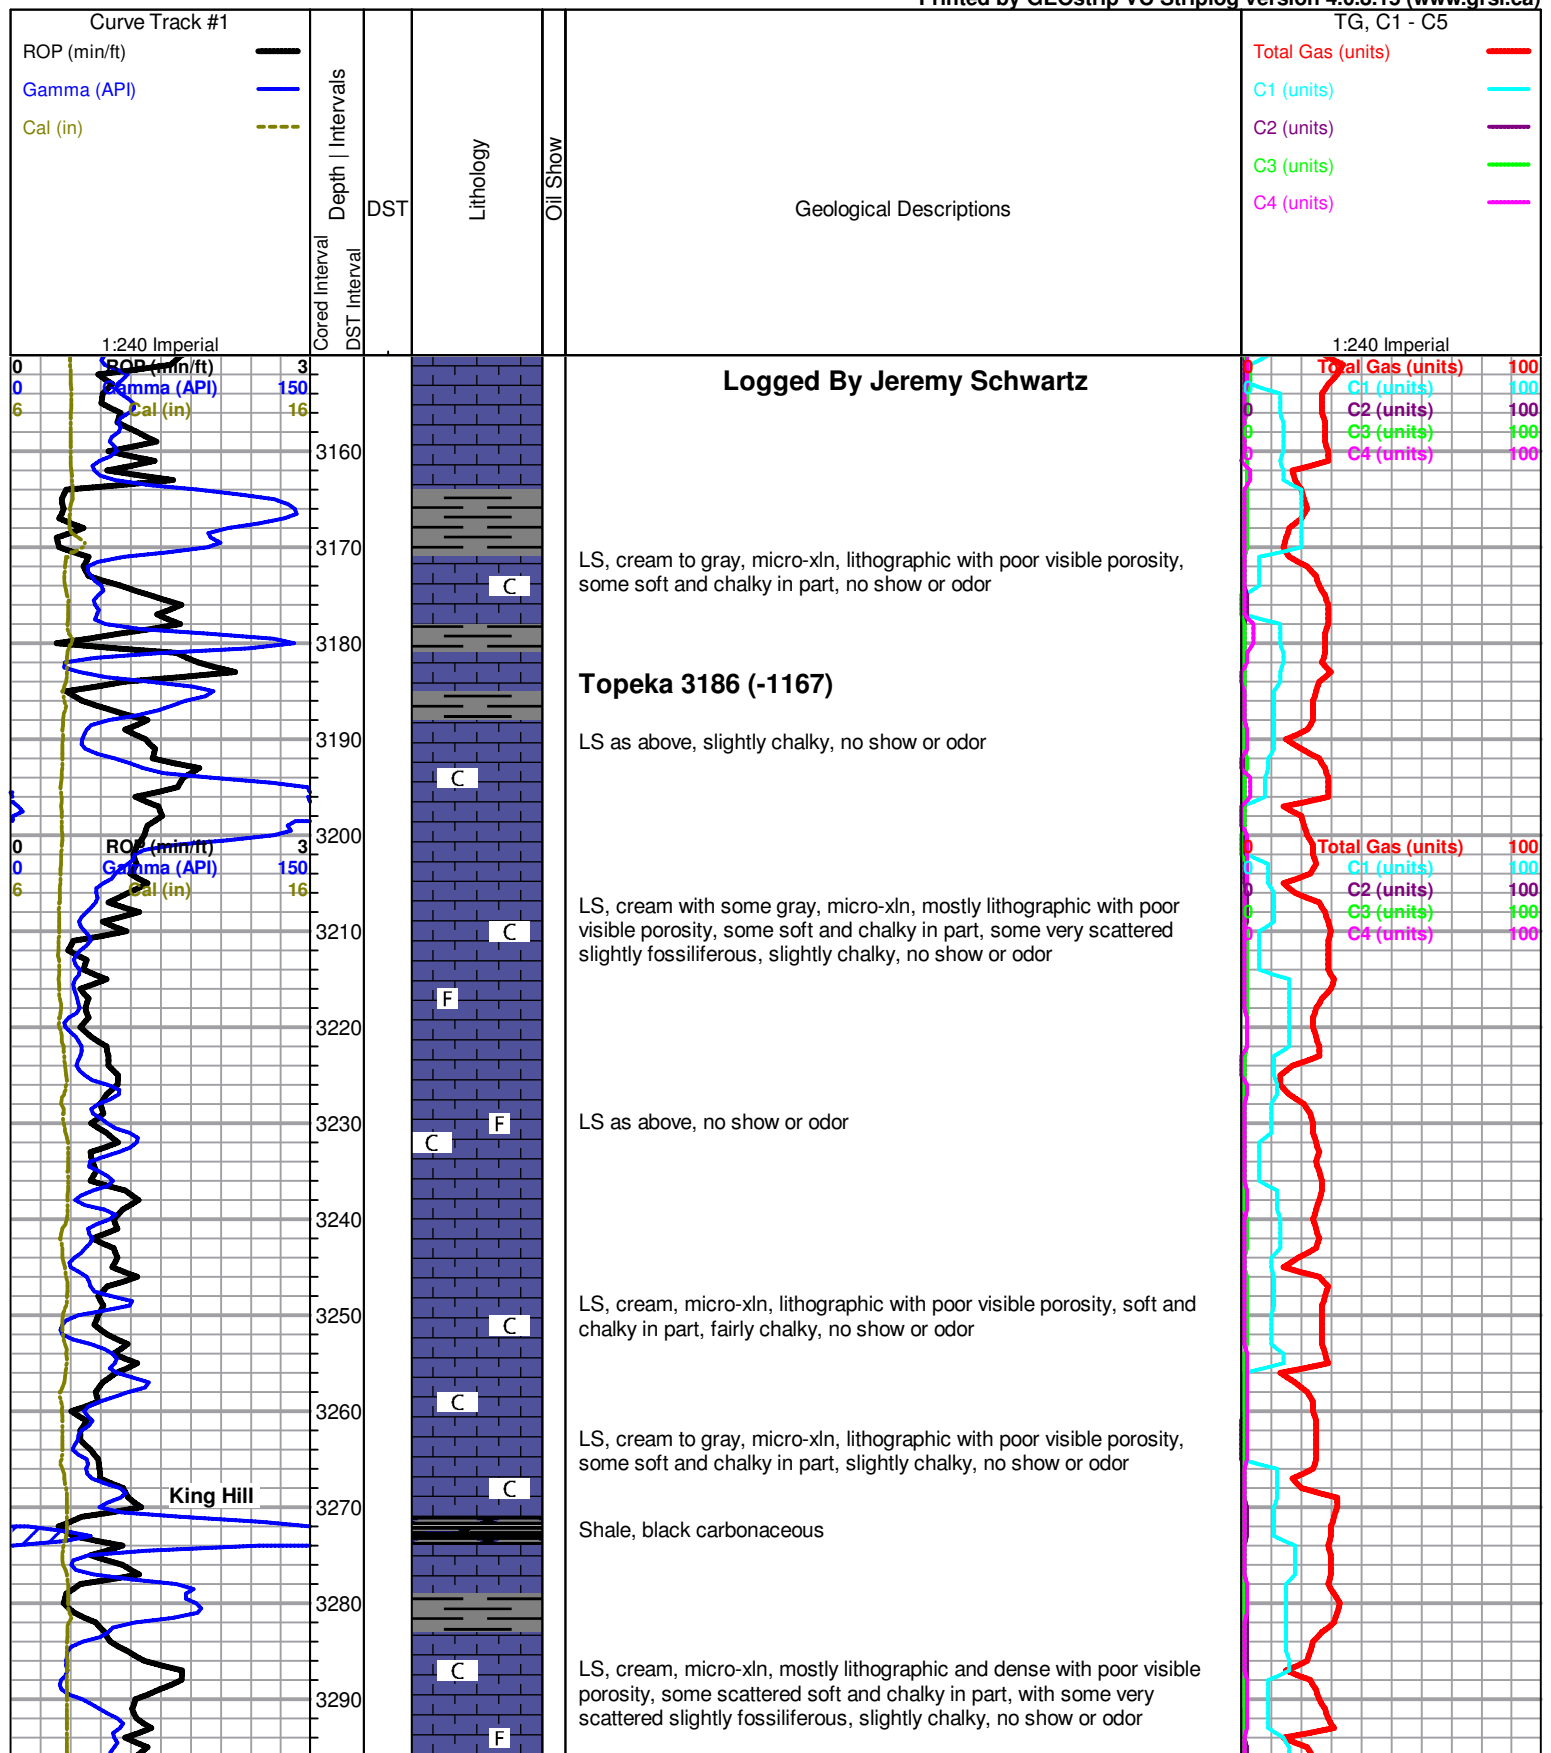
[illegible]

Curve Track #1
ROP (min/ft)
Gamma (API)
Cal (in)
1:240 Imperial

Depth | Intervals
Cored Interval
DST Interval
DST
Lithology
Oil Show
Geological Descriptions

TG, C1 - C5
Total Gas (units)
C1 (units)
C2 (units)
C3 (units)
C4 (units)
1:240 Imperial

0 ROP (min/ft) 3
0 Gamma (API) 150
6 Cal (in) 16

0 Total Gas (units) 100
0 C1 (units) 100
0 C2 (units) 100
0 C3 (units) 100
0 C4 (units) 100

Logged By Jeremy Schwartz

3160
3170
LS, cream to gray, micro-xln, lithographic with poor visible porosity, some soft and chalky in part, no show or odor
C
3180
Topeka 3186 (-1167)
3190
LS as above, slightly chalky, no show or odor
C
3200
0 ROP (min/ft) 3
0 Gamma (API) 150
6 Cal (in) 16
0 Total Gas (units) 100
0 C1 (units) 100
0 C2 (units) 100
0 C3 (units) 100
0 C4 (units) 100
LS, cream with some gray, micro-xln, mostly lithographic with poor visible porosity, some soft and chalky in part, some very scattered slightly fossiliferous, slightly chalky, no show or odor
3210
C
F
3220
3230
F
C
LS as above, no show or odor
3240
3250
LS, cream, micro-xln, lithographic with poor visible porosity, soft and chalky in part, fairly chalky, no show or odor
C
3260
C
LS, cream to gray, micro-xln, lithographic with poor visible porosity, some soft and chalky in part, slightly chalky, no show or odor
King Hill
3270
C
Shale, black carbonaceous
3280
C
LS, cream, micro-xln, mostly lithographic and dense with poor visible porosity, some scattered soft and chalky in part, with some very scattered slightly fossiliferous, slightly chalky, no show or odor
3290
F